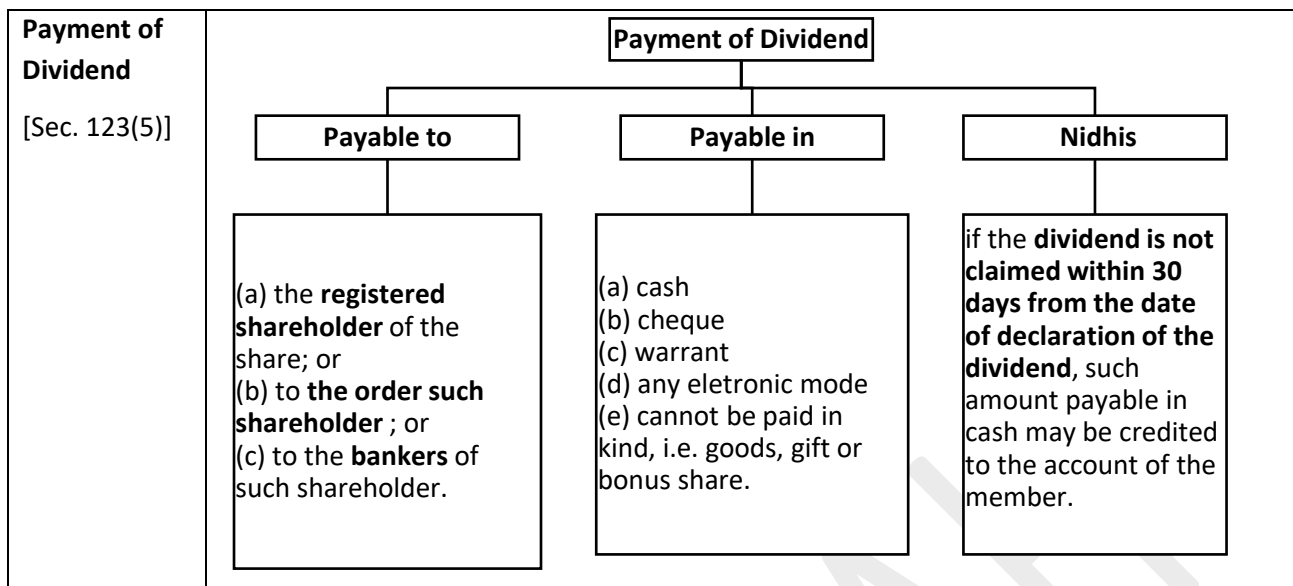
Payment of Dividend

[Sec. 123(5)]

Payment of Dividend

Payable to

Payable in

Nidhis

(a) the registered shareholder of the share; or
(b) to the order such shareholder ; or
(c) to the bankers of such shareholder.

(a) cash
(b) cheque
(c) warrant
(d) any eletronic mode
(e) cannot be paid in kind, i.e. goods, gift or bonus share.

if the dividend is not claimed within 30 days from the date of declaration of the dividend, such amount payable in cash may be credited to the account of the member.